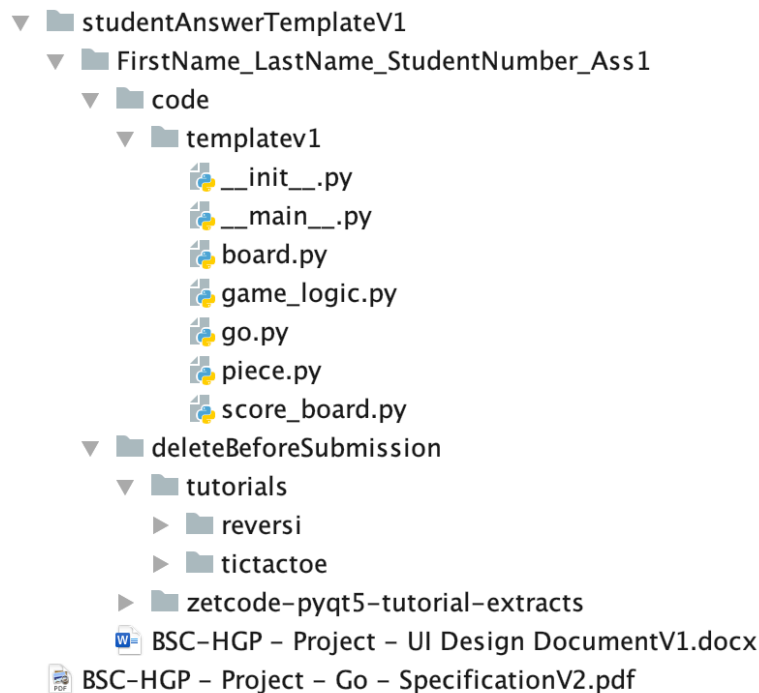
studentAnswerTemplateV1
FirstName_LastName_StudentNumber_Ass1
code
templatev1
__init__.py
__main__.py
board.py
game_logic.py
go.py
piece.py
score_board.py
deleteBeforeSubmission
tutorials
reversi
tictactoe
zetcode-pyqt5-tutorial-extracts
BSC-HGP - Project - UI Design DocumentV1.docx
BSC-HGP - Project - Go - SpecificationV2.pdf